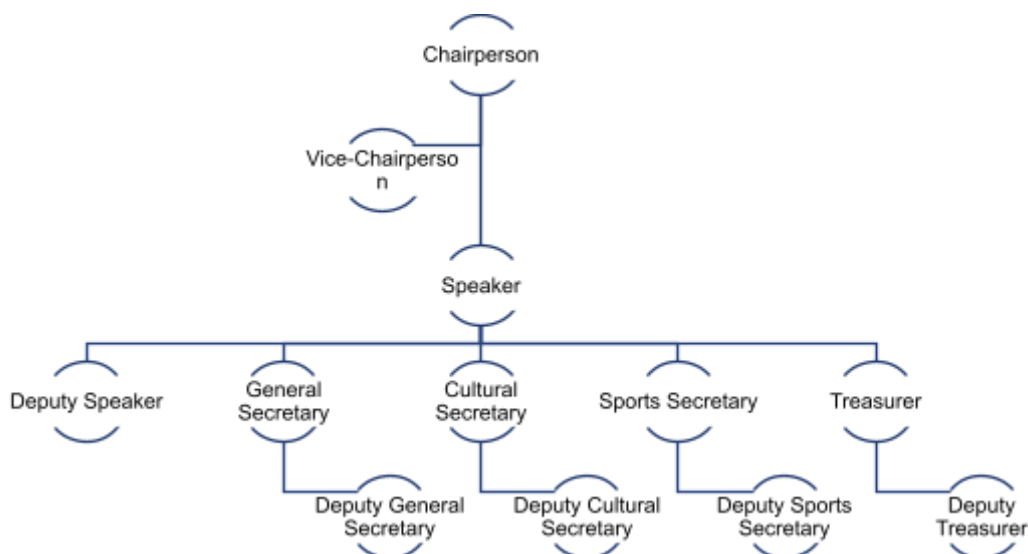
Chairperson

Vice-Chairperso n

Speaker

Deputy Speaker

General Secretary

Deputy General Secretary

Cultural Secretary

Deputy Cultural Secretary

Sports Secretary

Deputy Sports Secretary

Treasurer

Deputy Treasurer